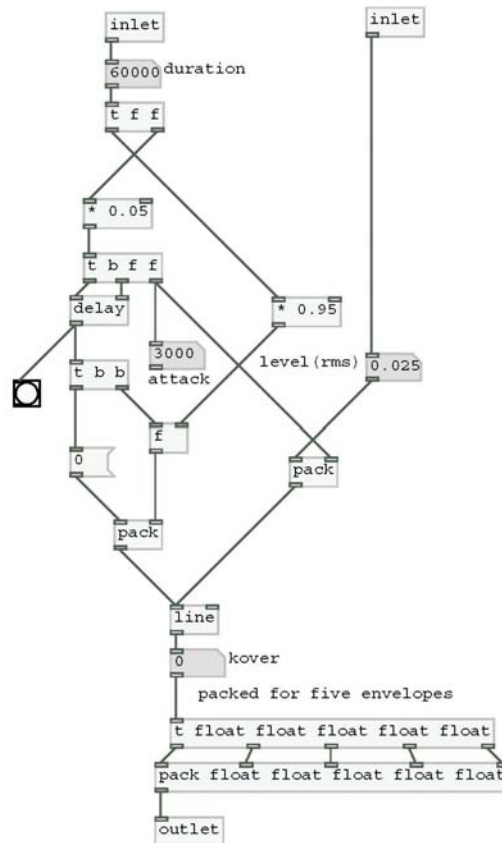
inlet

60000 duration

t f f

* 0.05

t b f f

delay

3000
attack

* 0.95

inlet

level(rms) 0.025

t b b

f

0

pack

pack

line

0 kover

packed for five envelopes

t float float float float float

pack float float float float float

outlet